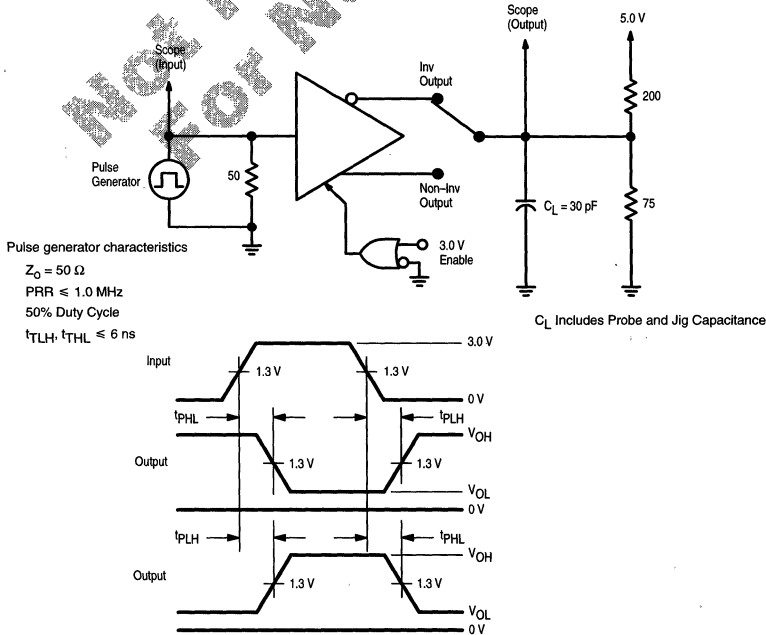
Not For New

Scope (Input)

Pulse Generator

50

Inv Output

Non–Inv Output

3.0 V Enable

Scope (Output)

5.0 V

200

$C_L = 30$ pF

75

Pulse generator characteristics

$Z_o = 50\ \Omega$

PRR $\leqslant$ 1.0 MHz

50% Duty Cycle

$t_{TLH}$, $t_{THL}$ $\leqslant$ 6 ns

$C_L$ Includes Probe and Jig Capacitance

Input

1.3 V

1.3 V

3.0 V

0 V

$t_{PHL}$

$t_{PLH}$

$V_{OH}$

Output

1.3 V

1.3 V

$V_{OL}$

0 V

$t_{PLH}$

$t_{PHL}$

$V_{OH}$

Output

1.3 V

1.3 V

$V_{OL}$

0 V